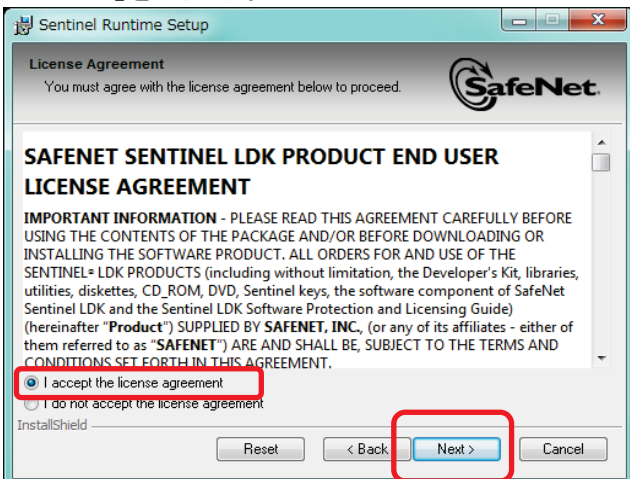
Sentinel Runtime Setup

License Agreement

You must agree with the license agreement below to proceed.

SafeNet

SAFENET SENTINEL LDK PRODUCT END USER LICENSE AGREEMENT

IMPORTANT INFORMATION - PLEASE READ THIS AGREEMENT CAREFULLY BEFORE USING THE CONTENTS OF THE PACKAGE AND/OR BEFORE DOWNLOADING OR INSTALLING THE SOFTWARE PRODUCT. ALL ORDERS FOR AND USE OF THE SENTINEL® LDK PRODUCTS (including without limitation, the Developer's Kit, libraries, utilities, diskettes, CD_ROM, DVD, Sentinel keys, the software component of SafeNet Sentinel LDK and the Sentinel LDK Software Protection and Licensing Guide) (hereinafter "Product") SUPPLIED BY SAFENET, INC., (or any of its affiliates - either of them referred to as "SAFENET") ARE AND SHALL BE, SUBJECT TO THE TERMS AND CONDITIONS SET FORTH IN THIS AGREEMENT.

I accept the license agreement

I do not accept the license agreement

InstallShield

Reset

< Back

Next >

Cancel